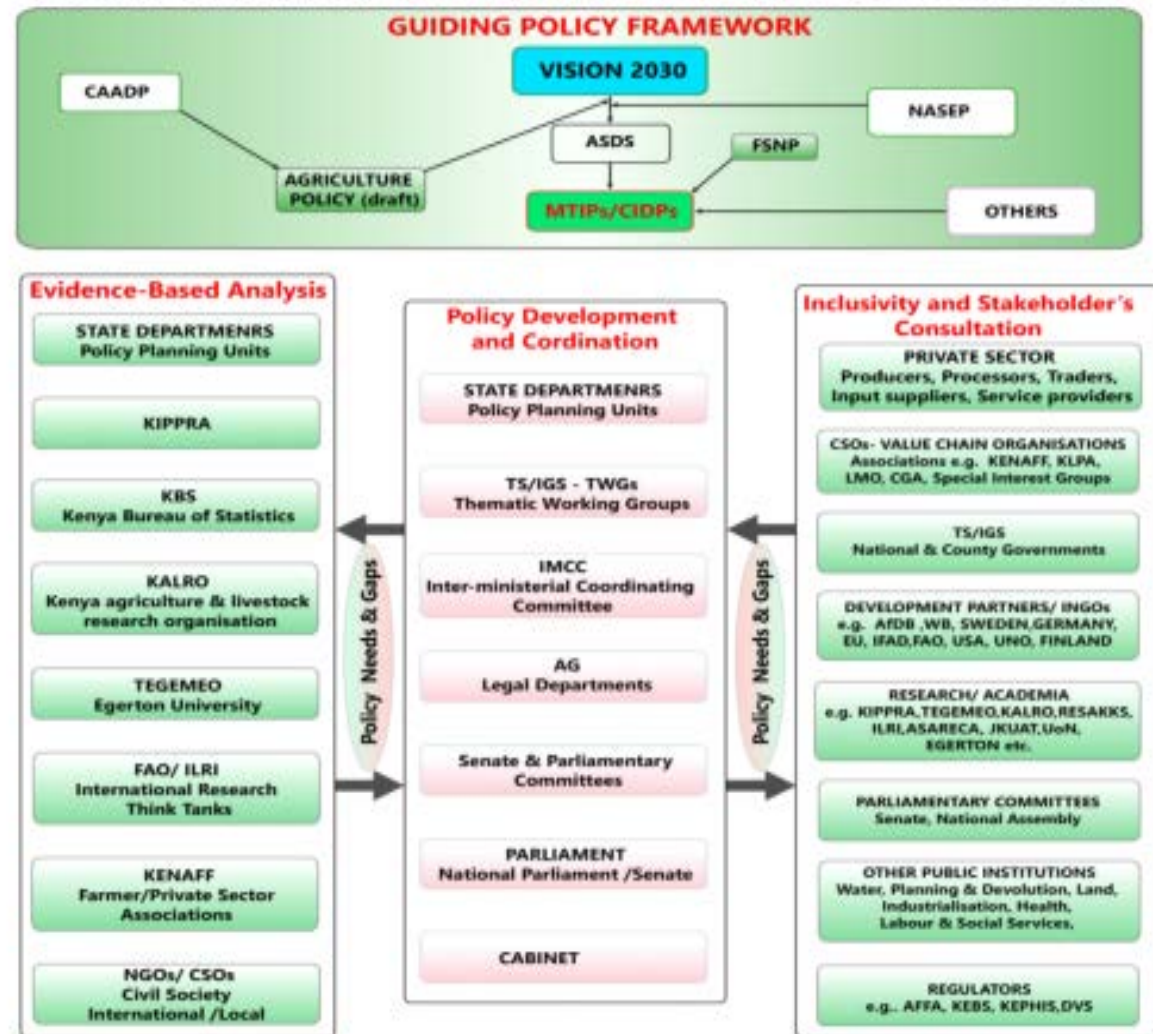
GUIDING POLICY FRAMEWORK

VISION 2030

CAADP

NASEP

ASDS

FSNP

AGRICULTURE POLICY (draft)

MTIPs/CIDPs

OTHERS

Evidence-Based Analysis

STATE DEPARTMENRS
Policy Planning Units

KIPPRA

KBS
Kenya Bureau of Statistics

KALRO
Kenya agriculture & livestock research organisation

TEGEMEO
Egerton University

FAO/ ILRI
International Research Think Tanks

KENAFF
Farmer/Private Sector Associations

NGOs/ CSOs
Civil Society
International /Local

Policy Needs & Gaps

Policy Development and Cordination

STATE DEPARTMENRS
Policy Planning Units

TS/IGS - TWGs
Thematic Working Groups

IMCC
Inter-ministerial Coordinating Committee

AG
Legal Departments

Senate & Parliamentary Committees

PARLIAMENT
National Parliament /Senate

CABINET

Policy Needs & Gaps

Inclusivity and Stakeholder's Consultation

PRIVATE SECTOR
Producers, Processors, Traders, Input suppliers, Service providers

CSOs- VALUE CHAIN ORGANISATIONS
Associations e.g. KENAFF, KLPA, LMO, CGA, Special Interest Groups

TS/IGS
National & County Governments

DEVELOPMENT PARTNERS/ INGOs
e.g. AfDB ,WB, SWEDEN,GERMANY, EU, IFAD,FAO, USA, UNO, FINLAND

RESEARCH/ ACADEMIA
e.g. KIPPRA,TEGEMEO,KALRO,RESAKKS, ILRI,ASARECA, JKUAT,UoN, EGERTON etc.

PARLIAMENTARY COMMITTEES
Senate, National Assembly

OTHER PUBLIC INSTITUTIONS
Water, Planning & Devolution, Land, Industrialisation, Health, Labour & Social Services,

REGULATORS
e.g.. AFFA, KEBS, KEPHIS,DVS